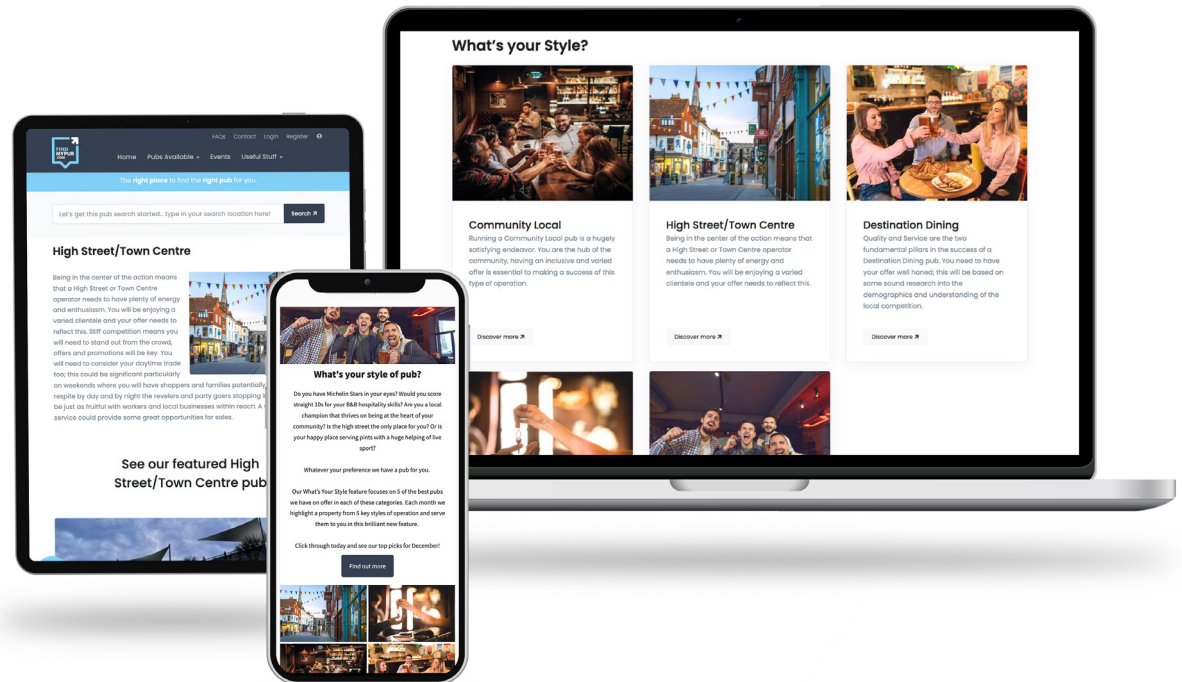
What's your Style?

Community Local
Running a Community Local pub is a hugely satisfying endeavor. You are the hub of the community, having an inclusive and varied offer is essential to making a success of this type of operation.

Discover more ↗

High Street/Town Centre
Being in the center of the action means that a High Street or Town Centre operator needs to have plenty of energy and enthusiasm. You will be enjoying a varied clientele and your offer needs to reflect this.

Discover more ↗

Destination Dining
Quality and Service are the two fundamental pillars in the success of a Destination Dining pub. You need to have your offer well honed; this will be based on some sound research into the demographics and understanding of the local competition.

Discover more ↗

FIND MY PUB .COM

FAQs Contact Login Register

Home Pubs Available Events Useful Stuff

The right place to find the right pub for you.

Let's get this pub search started... type in your search location here! Search ↗

High Street/Town Centre

Being in the center of the action means that a High Street or Town Centre operator needs to have plenty of energy and enthusiasm. You will be enjoying a varied clientele and your offer needs to reflect this. Stiff competition means you will need to stand out from the crowd, offers and promotions will be key. You will need to consider your daytime trade too; this could be significant particularly on weekends where you will have shoppers and families potentially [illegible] respite by day and by night the revelers and party goers stopping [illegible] be just as fruitful with workers and local businesses within reach. A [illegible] service could provide some great opportunities for sales.

See our featured High Street/Town Centre pub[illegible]

What's your style of pub?

Do you have Michelin Stars in your eyes? Would you score straight 10s for your B&B hospitality skills? Are you a local champion that thrives on being at the heart of your community? Is the high street the only place for you? Or is your happy place serving pints with a huge helping of live sport?

Whatever your preference we have a pub for you.

Our What's Your Style feature focuses on 5 of the best pubs we have on offer in each of these categories. Each month we highlight a property from 5 key styles of operation and serve them to you in this brilliant new feature.

Click through today and see our top picks for December!

Find out more